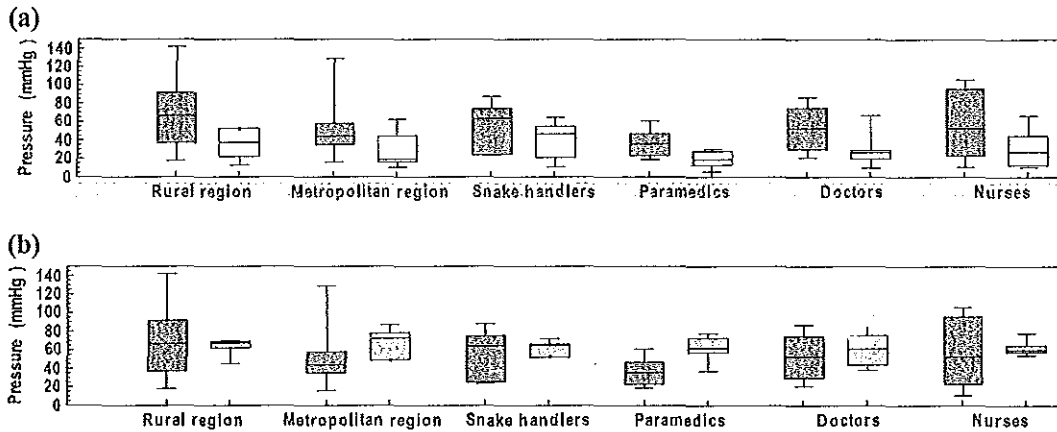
(a)

Pressure (mmHg)

140
120
100
80
60
40
20
0

Rural region Metropolitan region Snake handlers Paramedics Doctors Nurses

(b)

Pressure (mmHg)

140
120
100
80
60
40
20
0

Rural region Metropolitan region Snake handlers Paramedics Doctors Nurses